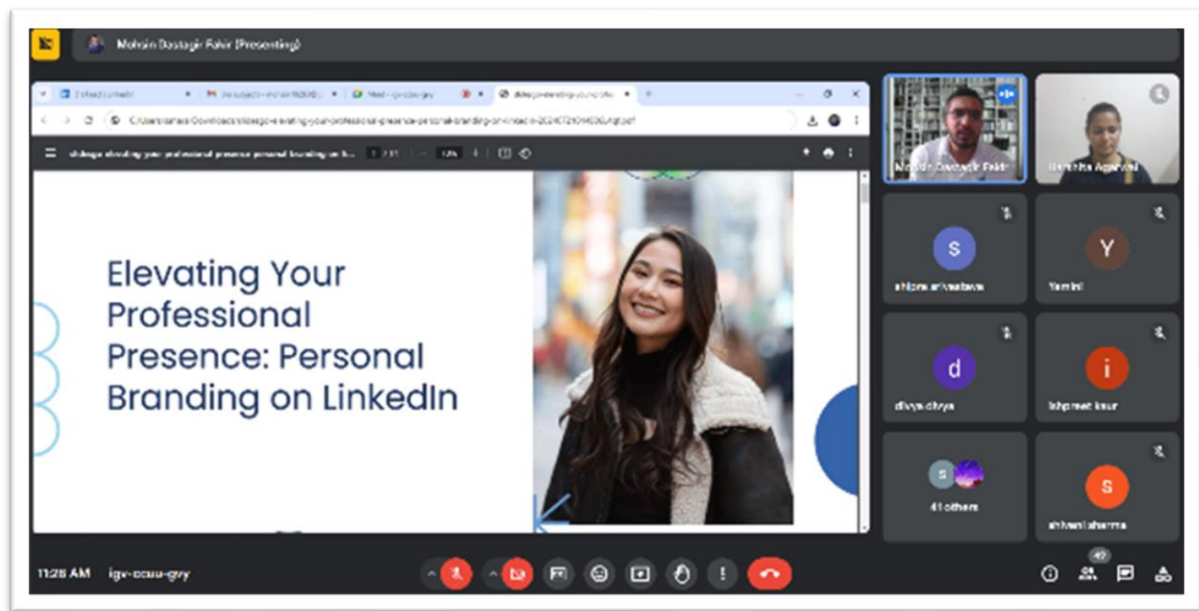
Mohsin Dastagir Fakir (Presenting)

Elevating Your Professional Presence: Personal Branding on LinkedIn

Mohsin Dastagir Fakir
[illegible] Agarwal
S
shlpra srivastava
Y
Yamini
d
divya divya
i
ishpreet kaur
41 others
S
shivani sharma

11:28 AM igv-ocuu-gvy